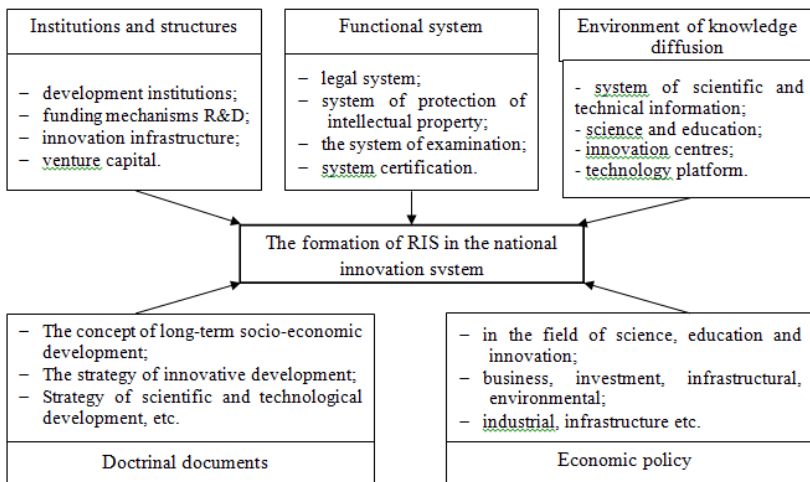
Institutions and structures

– development institutions;
– funding mechanisms R&D;
– innovation infrastructure;
– venture capital.

Functional system

– legal system;
– system of protection of intellectual property;
– the system of examination;
– system certification.

Environment of knowledge diffusion

- system of scientific and technical information;
- science and education;
- innovation centres;
- technology platform.

The formation of RIS in the national innovation svstem

– The concept of long-term socio-economic development;
– The strategy of innovative development;
– Strategy of scientific and technological development, etc.

Doctrinal documents

– in the field of science, education and innovation;
– business, investment, infrastructural, environmental;
– industrial, infrastructure etc.

Economic policy